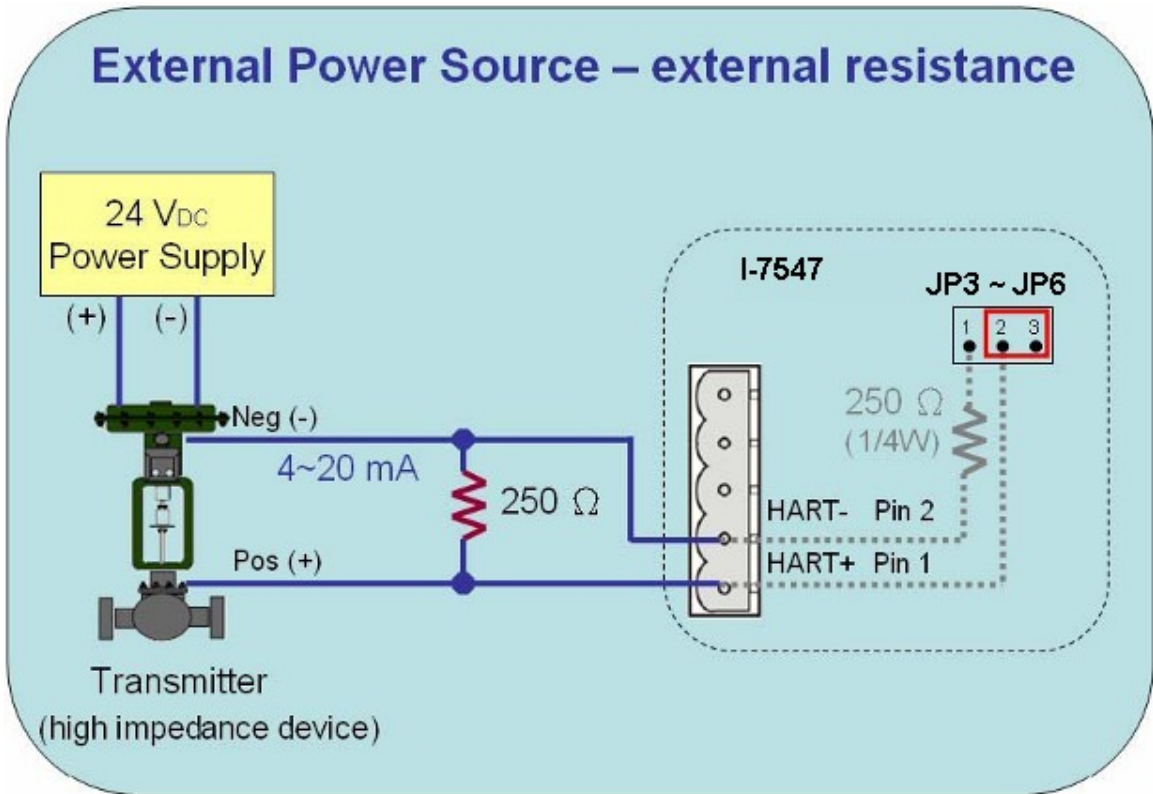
External Power Source – external resistance

24 $V_{DC}$
Power Supply

(+) (-)

Neg (-)

4~20 mA

250 Ω

Pos (+)

Transmitter
(high impedance device)

I-7547

JP3 ~ JP6

1 2 3

250 Ω
(1/4W)

HART- Pin 2

HART+ Pin 1